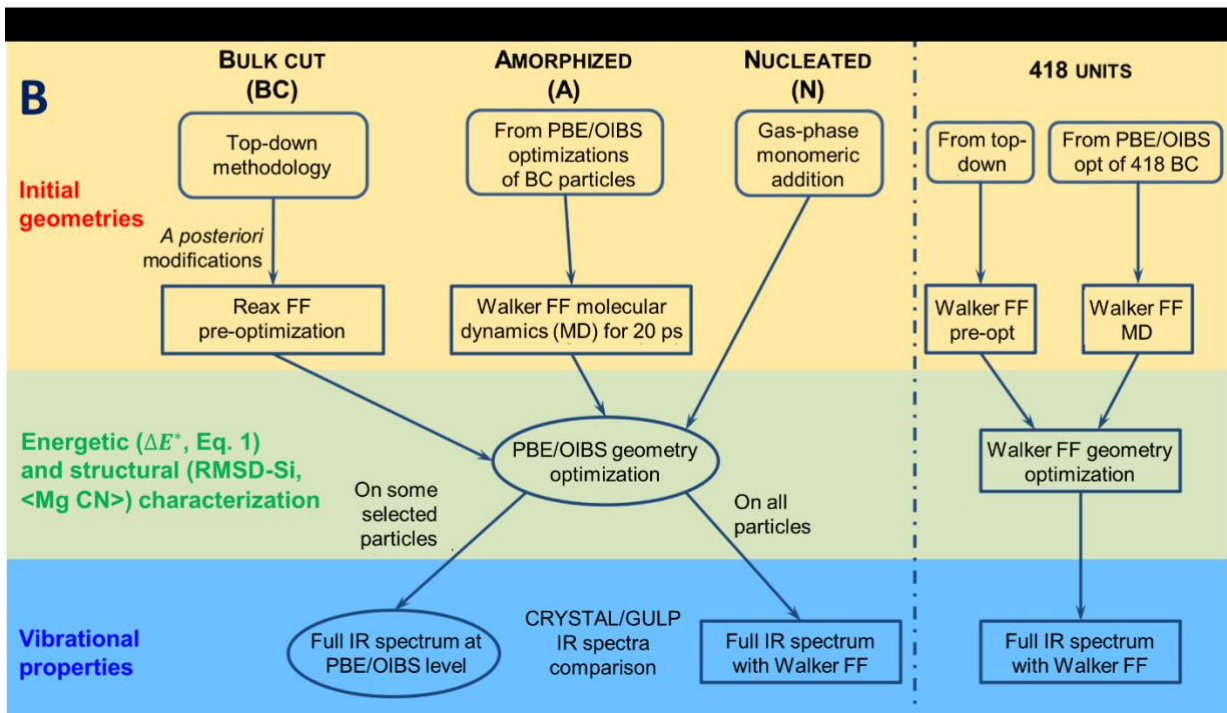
B

BULK CUT (BC)

AMORPHIZED (A)

NUCLEATED (N)

418 UNITS

Initial geometries

Top-down methodology

A posteriori modifications

Reax FF pre-optimization

From PBE/OIBS optimizations of BC particles

Walker FF molecular dynamics (MD) for 20 ps

Gas-phase monomeric addition

From top-down

From PBE/OIBS opt of 418 BC

Walker FF pre-opt

Walker FF MD

Energetic ($\Delta E^{*}$, Eq. 1) and structural (RMSD-Si, <Mg CN>) characterization

PBE/OIBS geometry optimization

On some selected particles

On all particles

Walker FF geometry optimization

Vibrational properties

Full IR spectrum at PBE/OIBS level

CRYSTAL/GULP IR spectra comparison

Full IR spectrum with Walker FF

Full IR spectrum with Walker FF